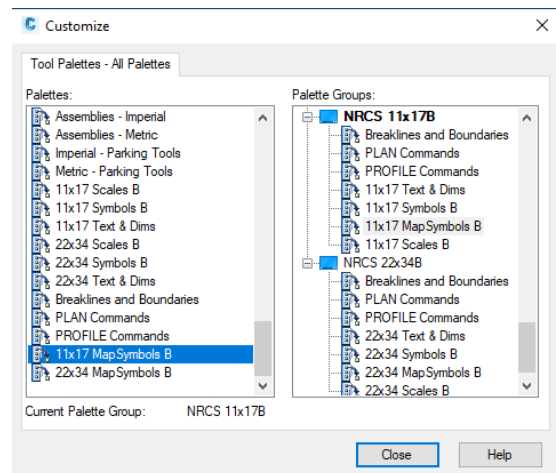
Customize

Tool Palettes - All Palettes

Palettes:

Assemblies - Imperial
Assemblies - Metric
Imperial - Parking Tools
Metric - Parking Tools
11x17 Scales B
11x17 Symbols B
11x17 Text & Dims
22x34 Scales B
22x34 Symbols B
22x34 Text & Dims
Breaklines and Boundaries
PLAN Commands
PROFILE Commands
11x17 MapSymbols B
22x34 MapSymbols B

Palette Groups:

NRCS 11x17B
Breaklines and Boundaries
PLAN Commands
PROFILE Commands
11x17 Text & Dims
11x17 Symbols B
11x17 MapSymbols B
11x17 Scales B
NRCS 22x34B
Breaklines and Boundaries
PLAN Commands
PROFILE Commands
22x34 Text & Dims
22x34 Symbols B
22x34 MapSymbols B
22x34 Scales B

Current Palette Group: NRCS 11x17B

Close
Help